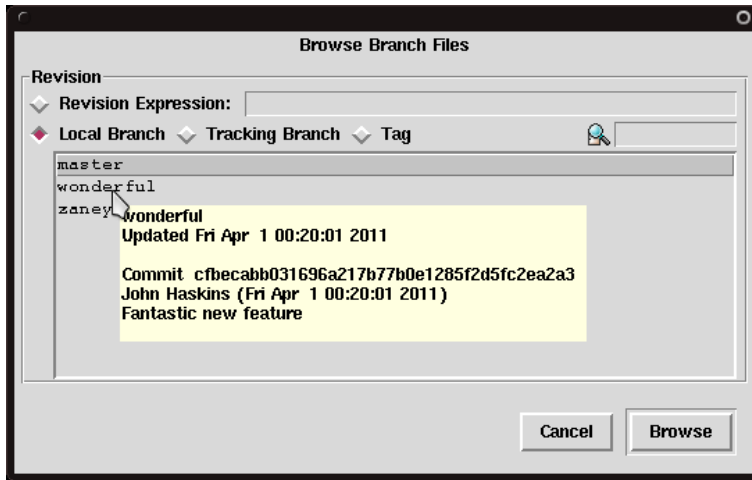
Browse Branch Files

Revision

Revision Expression:

Local Branch Tracking Branch Tag

master
wonderful
zaney

wonderful
Updated Fri Apr 1 00:20:01 2011

Commit cfbecabb031696a217b77b0e1285f2d5fc2ea2a3
John Haskins (Fri Apr 1 00:20:01 2011)
Fantastic new feature

Cancel
Browse